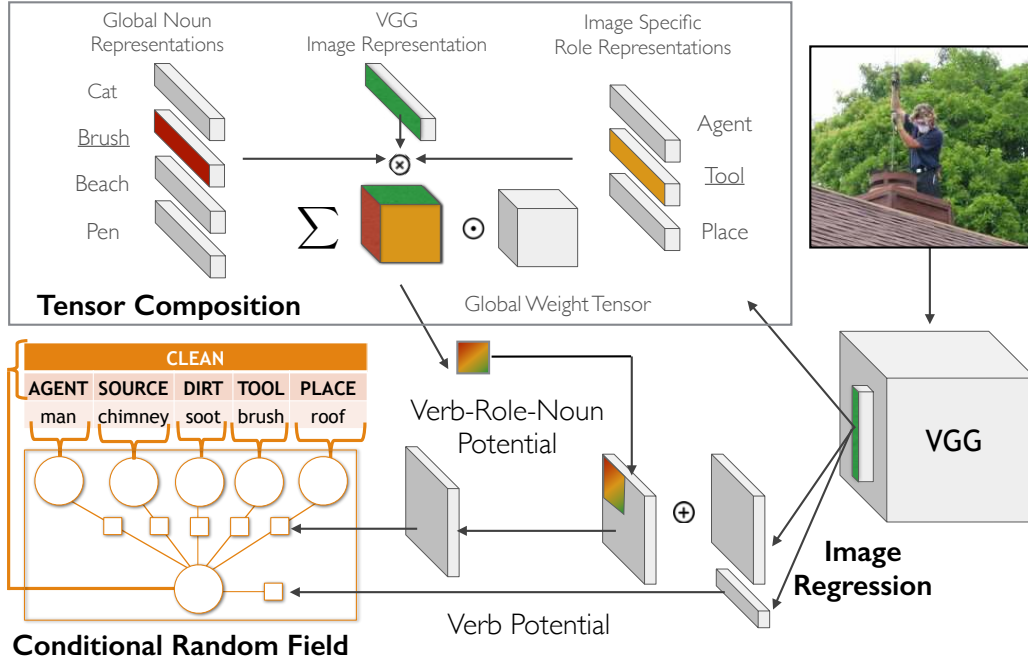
Global Noun Representations

VGG Image Representation

Image Specific Role Representations

Cat
Brush
Beach
Pen

$\otimes$

Agent
Tool
Place

$\sum$

$\odot$

Tensor Composition

Global Weight Tensor

| CLEAN | | | | |
|---|---|---|---|---|
| AGENT | SOURCE | DIRT | TOOL | PLACE |
| man | chimney | soot | brush | roof |

Verb-Role-Noun Potential

$\oplus$

VGG

Image Regression

Verb Potential

Conditional Random Field